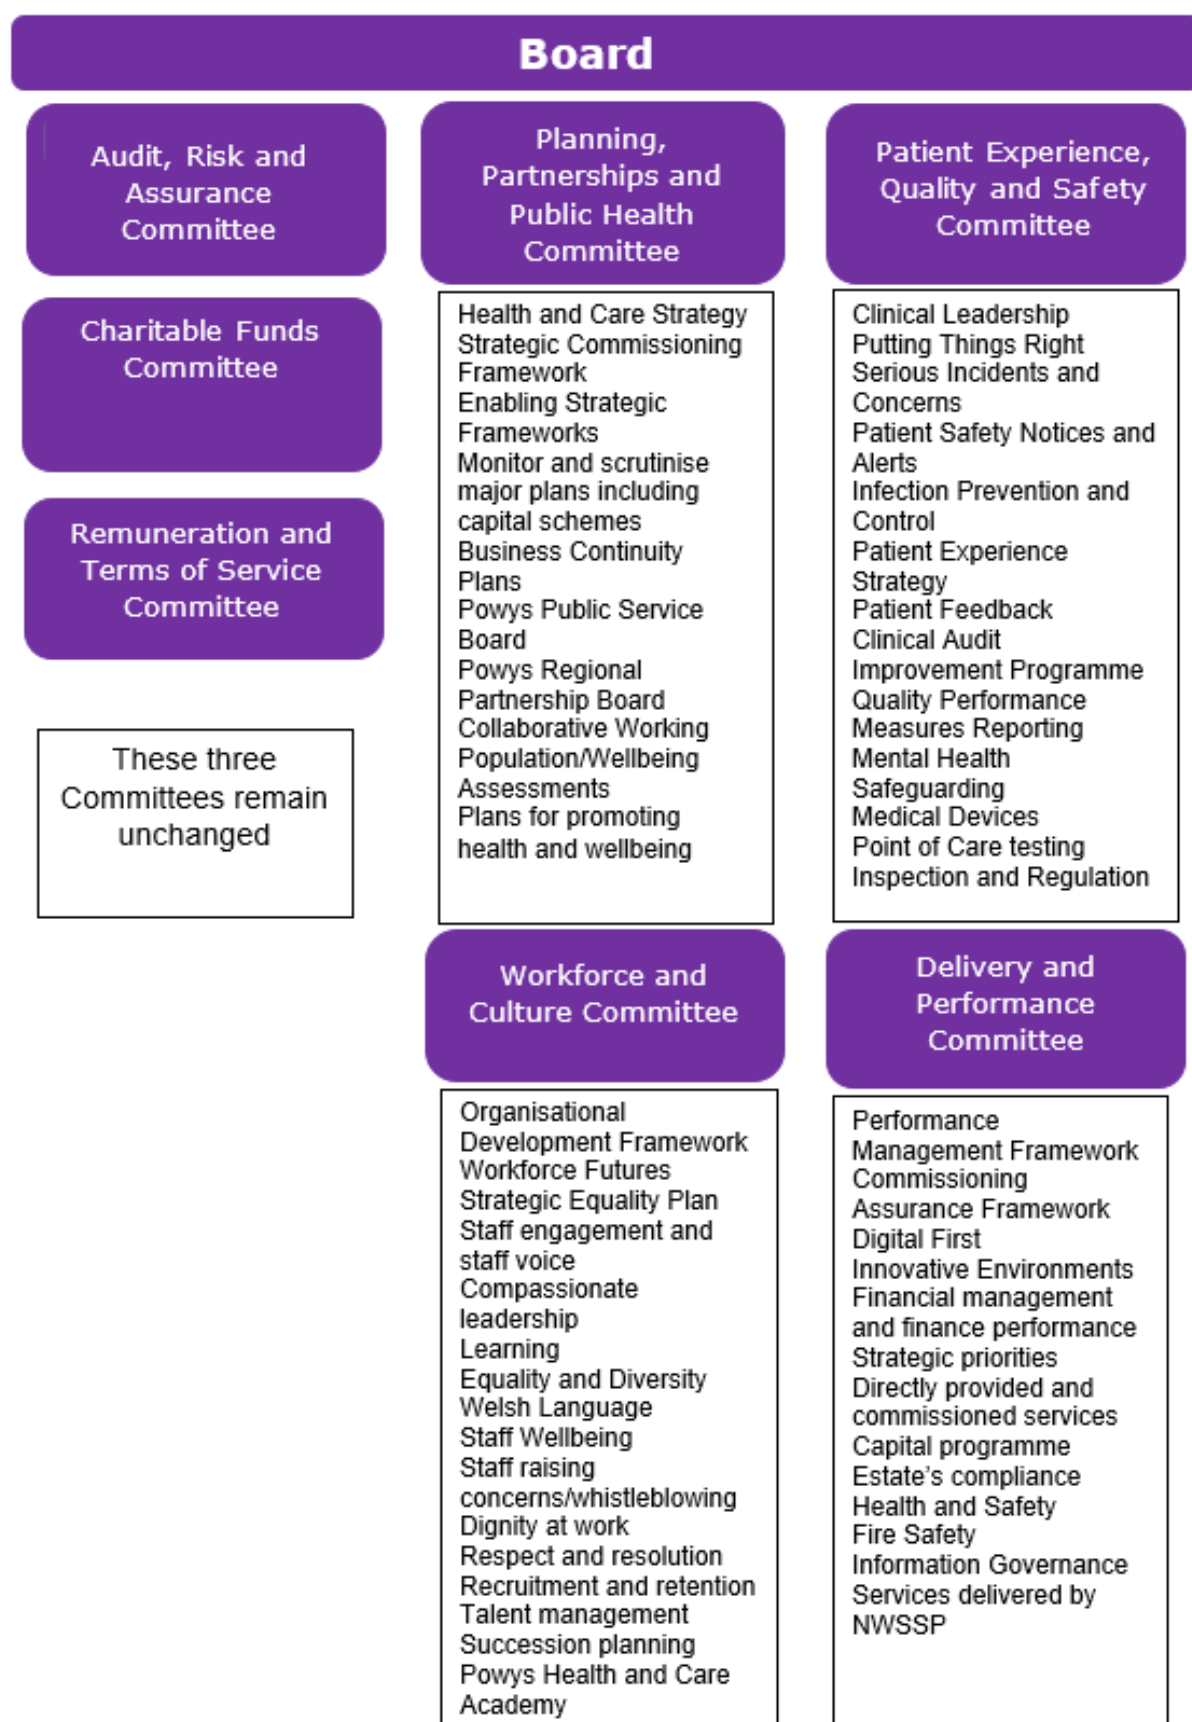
Board

Audit, Risk and Assurance Committee

Charitable Funds Committee

Remuneration and Terms of Service Committee

These three Committees remain unchanged

Planning, Partnerships and Public Health Committee

Health and Care Strategy
Strategic Commissioning Framework
Enabling Strategic Frameworks
Monitor and scrutinise major plans including capital schemes
Business Continuity Plans
Powys Public Service Board
Powys Regional Partnership Board
Collaborative Working
Population/Wellbeing Assessments
Plans for promoting health and wellbeing

Patient Experience, Quality and Safety Committee

Clinical Leadership
Putting Things Right
Serious Incidents and Concerns
Patient Safety Notices and Alerts
Infection Prevention and Control
Patient Experience Strategy
Patient Feedback
Clinical Audit
Improvement Programme
Quality Performance Measures Reporting
Mental Health
Safeguarding
Medical Devices
Point of Care testing
Inspection and Regulation

Workforce and Culture Committee

Organisational Development Framework
Workforce Futures
Strategic Equality Plan
Staff engagement and staff voice
Compassionate leadership
Learning
Equality and Diversity
Welsh Language
Staff Wellbeing
Staff raising concerns/whistleblowing
Dignity at work
Respect and resolution
Recruitment and retention
Talent management
Succession planning
Powys Health and Care Academy

Delivery and Performance Committee

Performance Management Framework
Commissioning Assurance Framework
Digital First
Innovative Environments
Financial management and finance performance
Strategic priorities
Directly provided and commissioned services
Capital programme
Estate's compliance
Health and Safety
Fire Safety
Information Governance
Services delivered by NWSSP